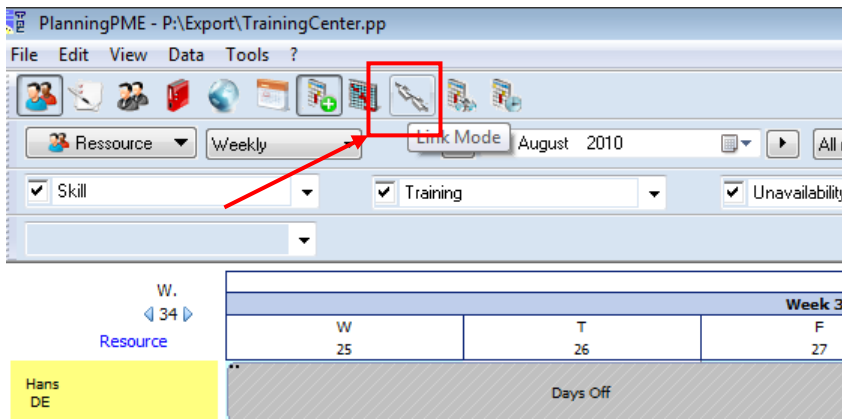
PlanningPME - P:\Export\TrainingCenter.pp

File Edit View Data Tools ?

Ressource Weekly Link Mode August 2010 All

Skill Training Unavailability

W.
34
Resource

Week 3

| W | T | F |
|---|---|---|
| 25 | 26 | 27 |

Hans
DE

Days Off